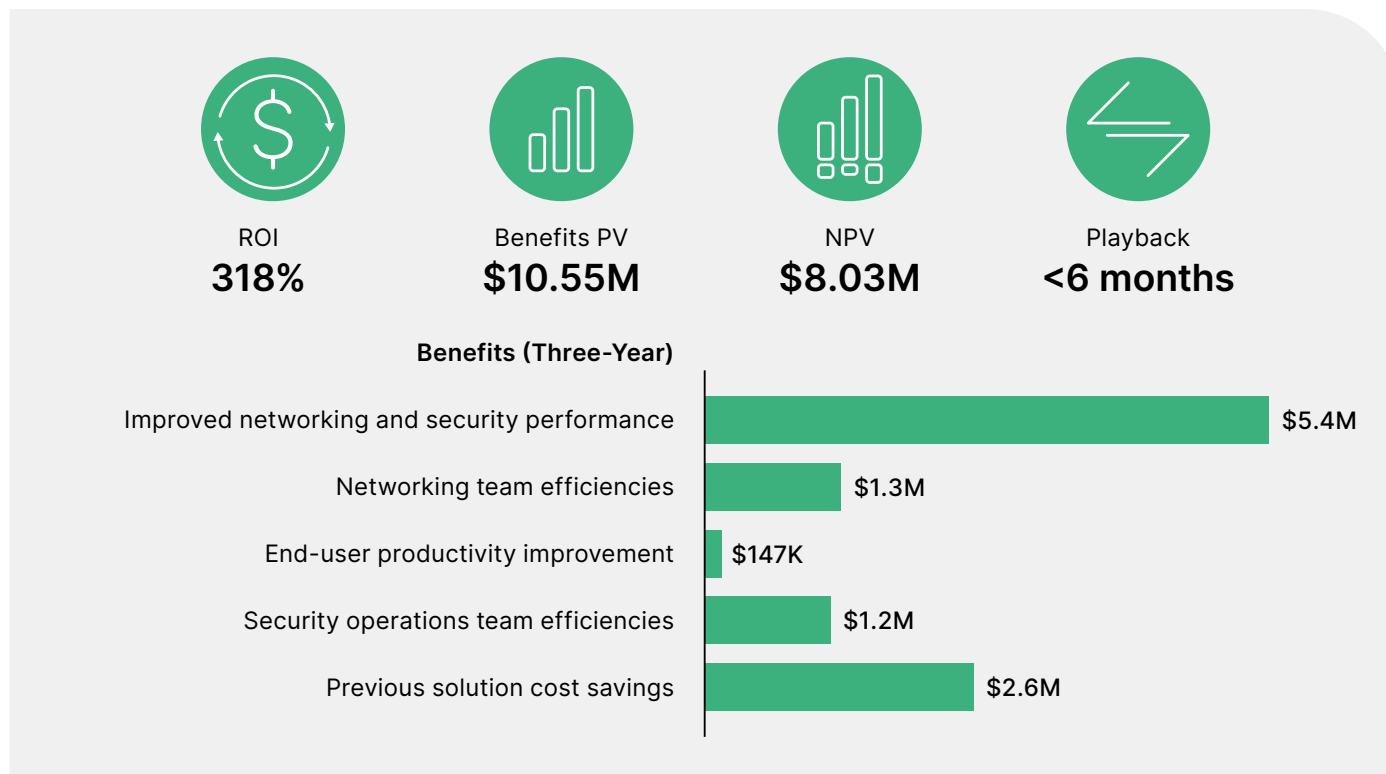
ROI
318%

Benefits PV
$10.55M

NPV
$8.03M

Playback
<6 months

Benefits (Three-Year)

| Benefit | Value |
|---|---|
| Improved networking and security performance | $5.4M |
| Networking team efficiencies | $1.3M |
| End-user productivity improvement | $147K |
| Security operations team efficiencies | $1.2M |
| Previous solution cost savings | $2.6M |